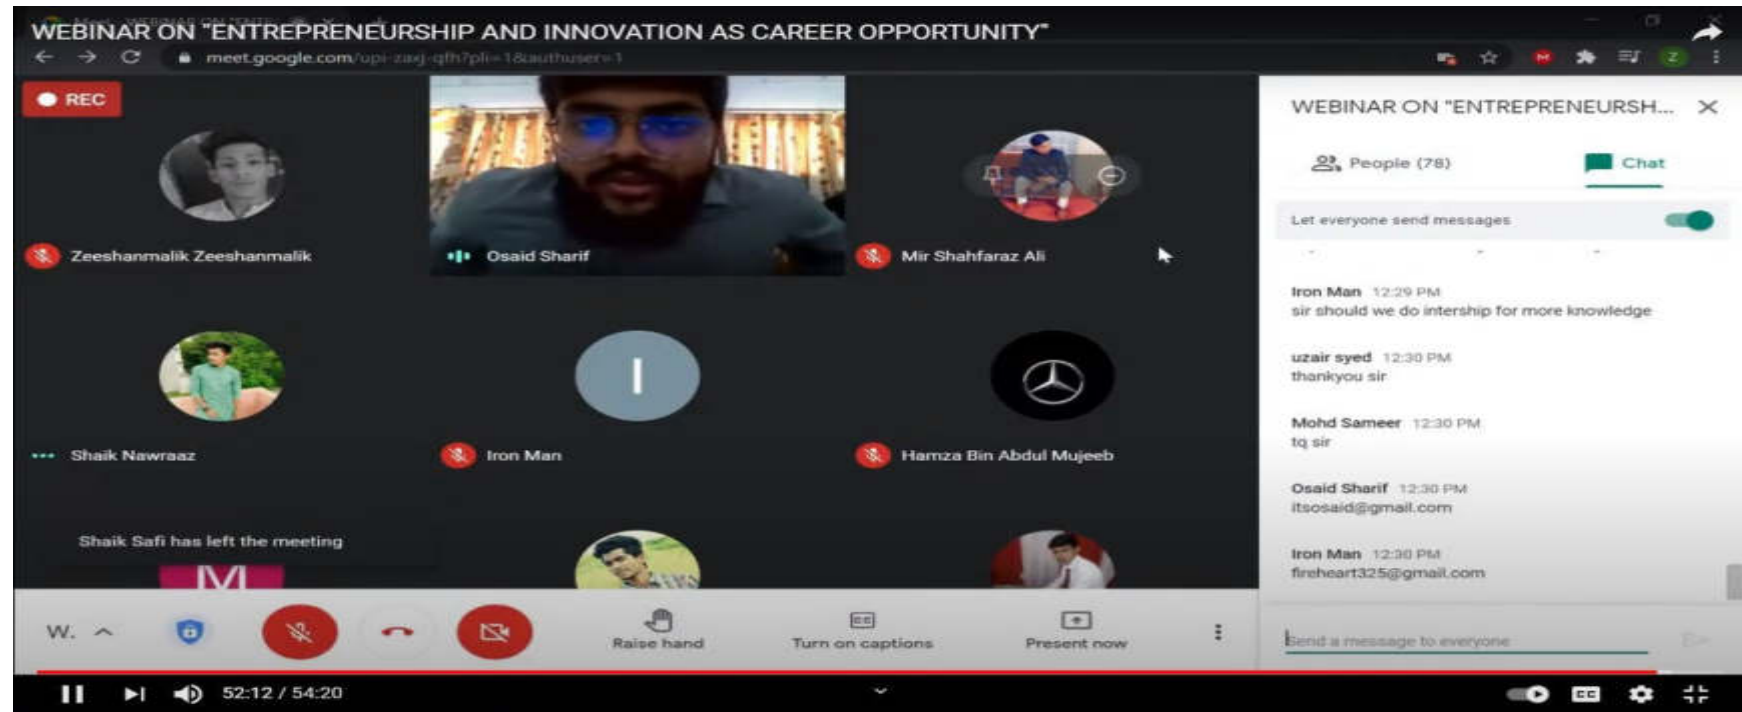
WEBINAR ON "ENTREPRENEURSHIP AND INNOVATION AS CAREER OPPORTUNITY"

meet.google.com/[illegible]

REC

Zeeshanmalik Zeeshanmalik

Osaid Sharif

Mir Shahfaraz Ali

Shaik Nawraaz

I

Iron Man

Hamza Bin Abdul Mujeeb

Shaik Safi has left the meeting

M

WEBINAR ON "ENTREPRENEURSH...

People (78)

Chat

Let everyone send messages

Iron Man 12:29 PM
sir should we do intership for more knowledge

uzair syed 12:30 PM
thankyou sir

Mohd Sameer 12:30 PM
tq sir

Osaid Sharif 12:30 PM
itsosaid@gmail.com

Iron Man 12:30 PM
fireheart325@gmail.com

Send a message to everyone

W.

Raise hand

Turn on captions

Present now

52:12 / 54:20